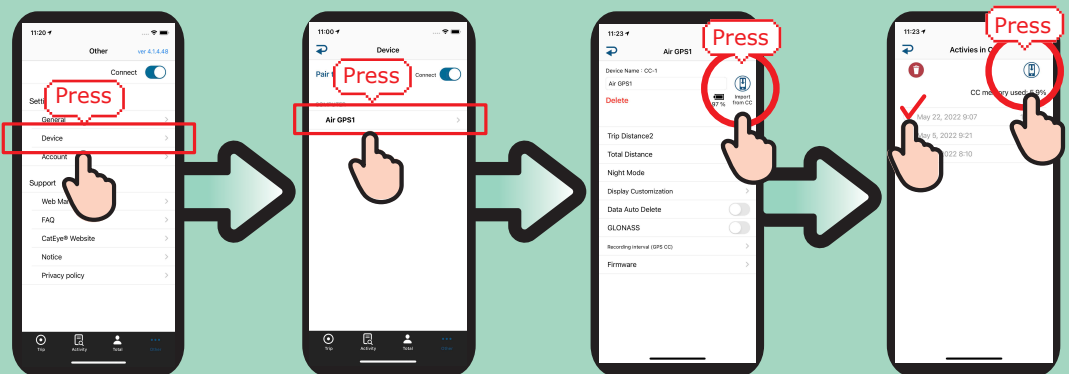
11:20

Other

ver 4.1.4.48

Connect

Sett

Press

General

Device

Account

Support

Web Ma

FAQ

CatEye® Website

Notice

Privacy policy

Trip Activity Total Other

11:00

Device

Pair

Press

Connect

Air GPS1

Trip Activity Total Other

11:23

Air GPS1

Press

Device Name : CC-1

Air GPS1

Delete

97 %

Import from CC

Trip Distance2

Total Distance

Night Mode

Display Customization

Data Auto Delete

GLONASS

Recording interval (GPS CC)

Firmware

11:23

Press

Activies in C

CC memory used: 6.9%

May 22, 2022 9:07

May 5, 2022 9:21

2022 8:10